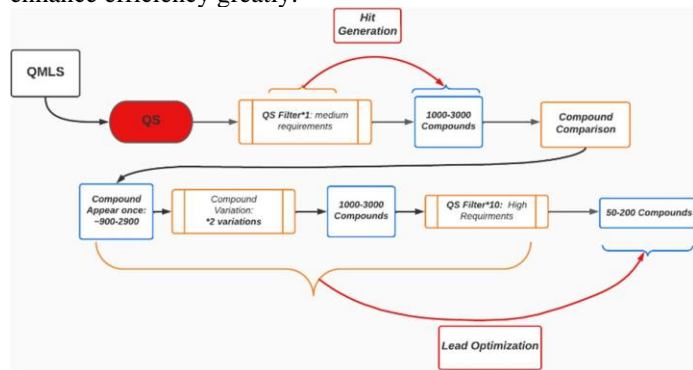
enhance efficiency greatly.

Hit Generation

QMLS

QS

QS Filter*1: medium requirements

1000-3000 Compounds

Compound Comparison

Compound Appear once: ~900-2900

Compound Variation: *2 variations

1000-3000 Compounds

QS Filter*10: High Requirments

50-200 Compounds

Lead Optimization